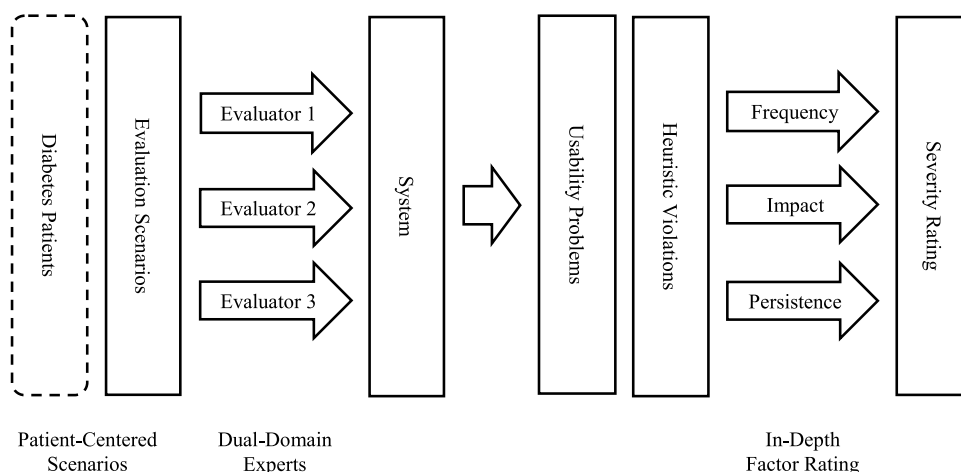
Diabetes Patients

Evaluation Scenarios

Evaluator 1

Evaluator 2

Evaluator 3

System

Usability Problems

Heuristic Violations

Frequency

Impact

Persistence

Severity Rating

Patient-Centered Scenarios

Dual-Domain Experts

In-Depth Factor Rating